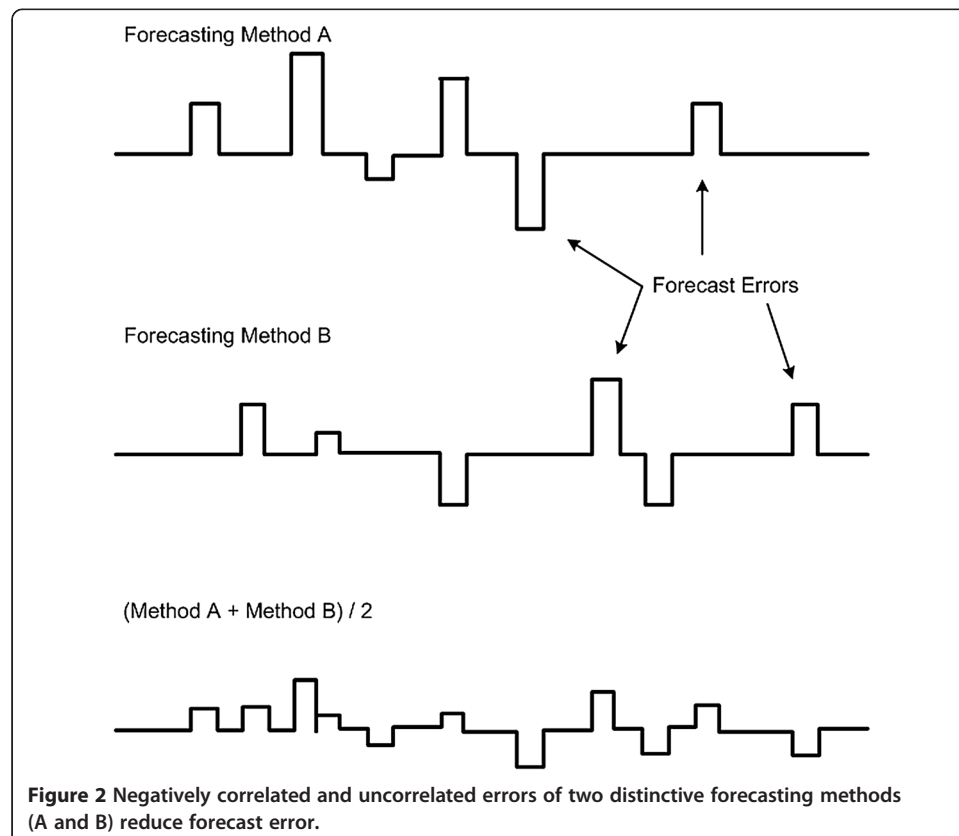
Forecasting Method A

Forecast Errors

Forecasting Method B

(Method A + Method B) / 2

**Figure 2** Negatively correlated and uncorrelated errors of two distinctive forecasting methods (A and B) reduce forecast error.